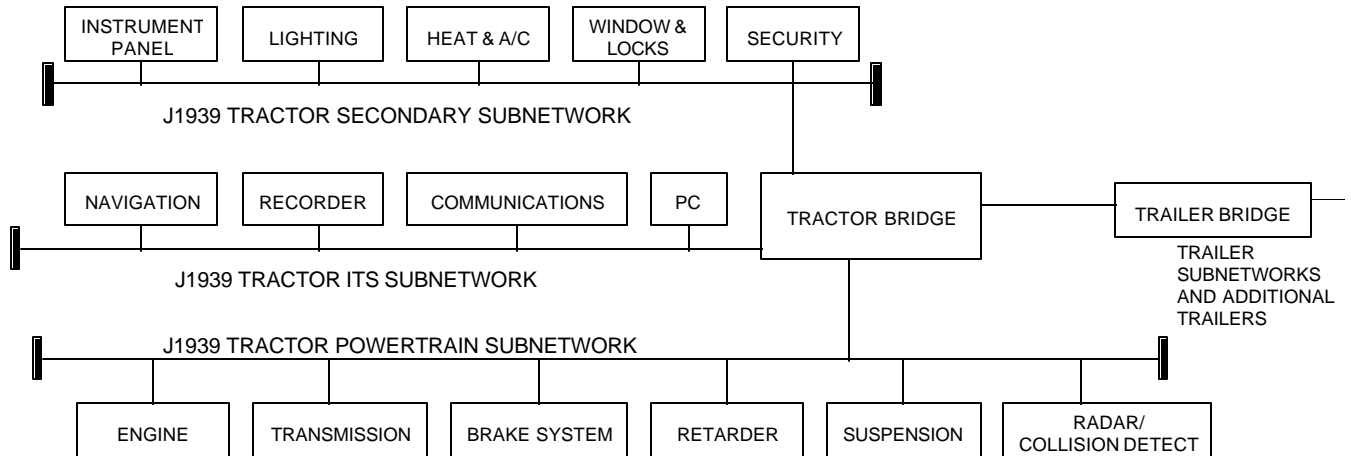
INSTRUMENT PANEL

LIGHTING

HEAT & A/C

WINDOW & LOCKS

SECURITY

J1939 TRACTOR SECONDARY SUBNETWORK

NAVIGATION

RECORDER

COMMUNICATIONS

PC

TRACTOR BRIDGE

TRAILER BRIDGE

TRAILER SUBNETWORKS AND ADDITIONAL TRAILERS

J1939 TRACTOR ITS SUBNETWORK

J1939 TRACTOR POWERTRAIN SUBNETWORK

ENGINE

TRANSMISSION

BRAKE SYSTEM

RETARDER

SUSPENSION

RADAR/ COLLISION DETECT